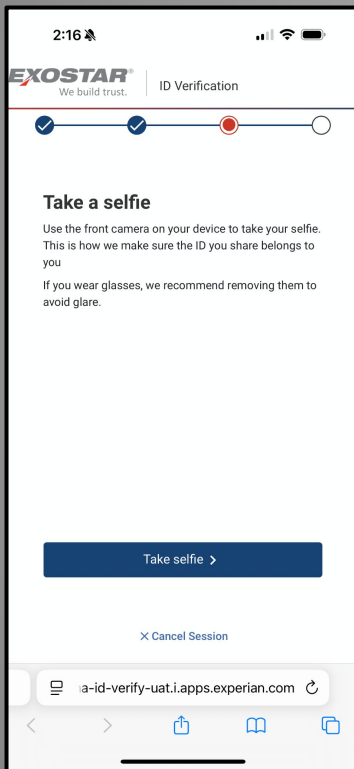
2:16

EXOSTAR®
We build trust.

ID Verification

Take a selfie

Use the front camera on your device to take your selfie. This is how we make sure the ID you share belongs to you

If you wear glasses, we recommend removing them to avoid glare.

Take selfie >

× Cancel Session

a-id-verify-uat.i.apps.experian.com